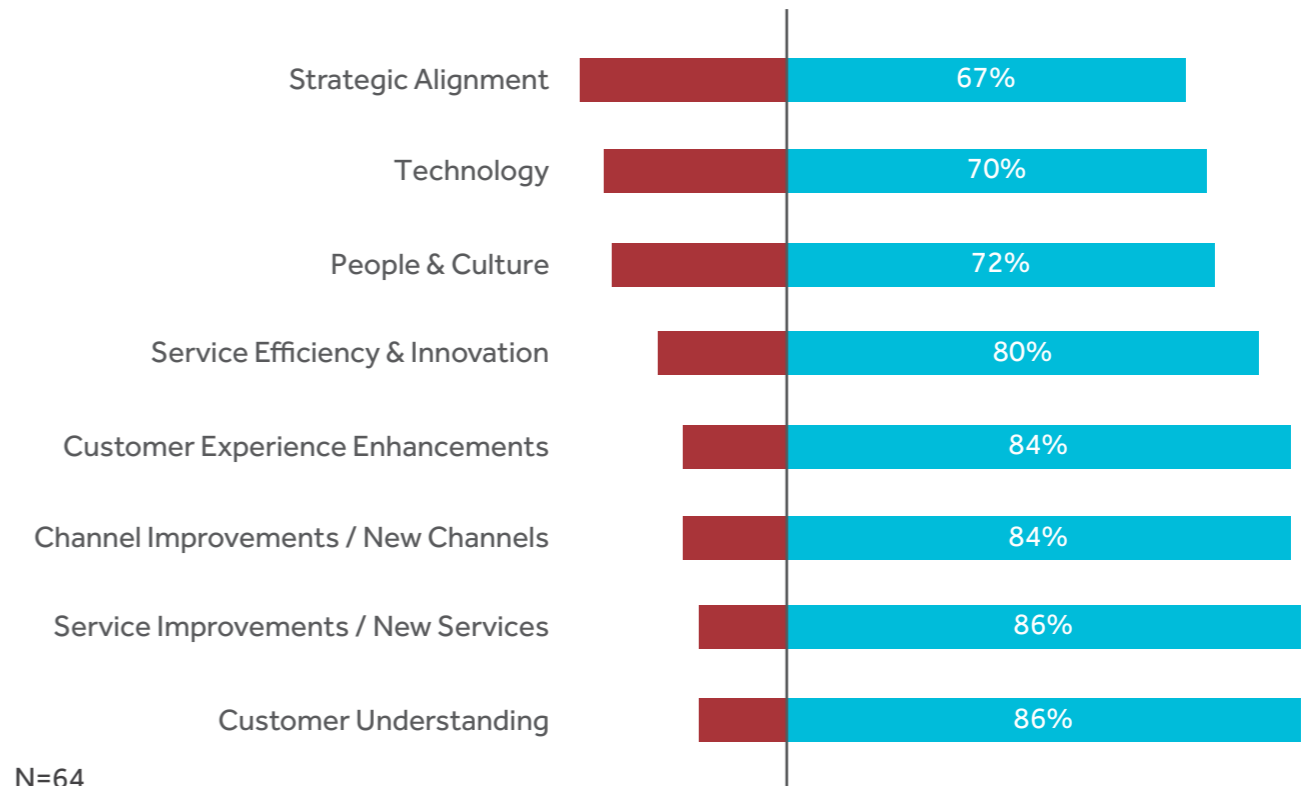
Strategic Alignment 67%

Technology 70%

People & Culture 72%

Service Efficiency & Innovation 80%

Customer Experience Enhancements 84%

Channel Improvements / New Channels 84%

Service Improvements / New Services 86%

Customer Understanding 86%

N=64